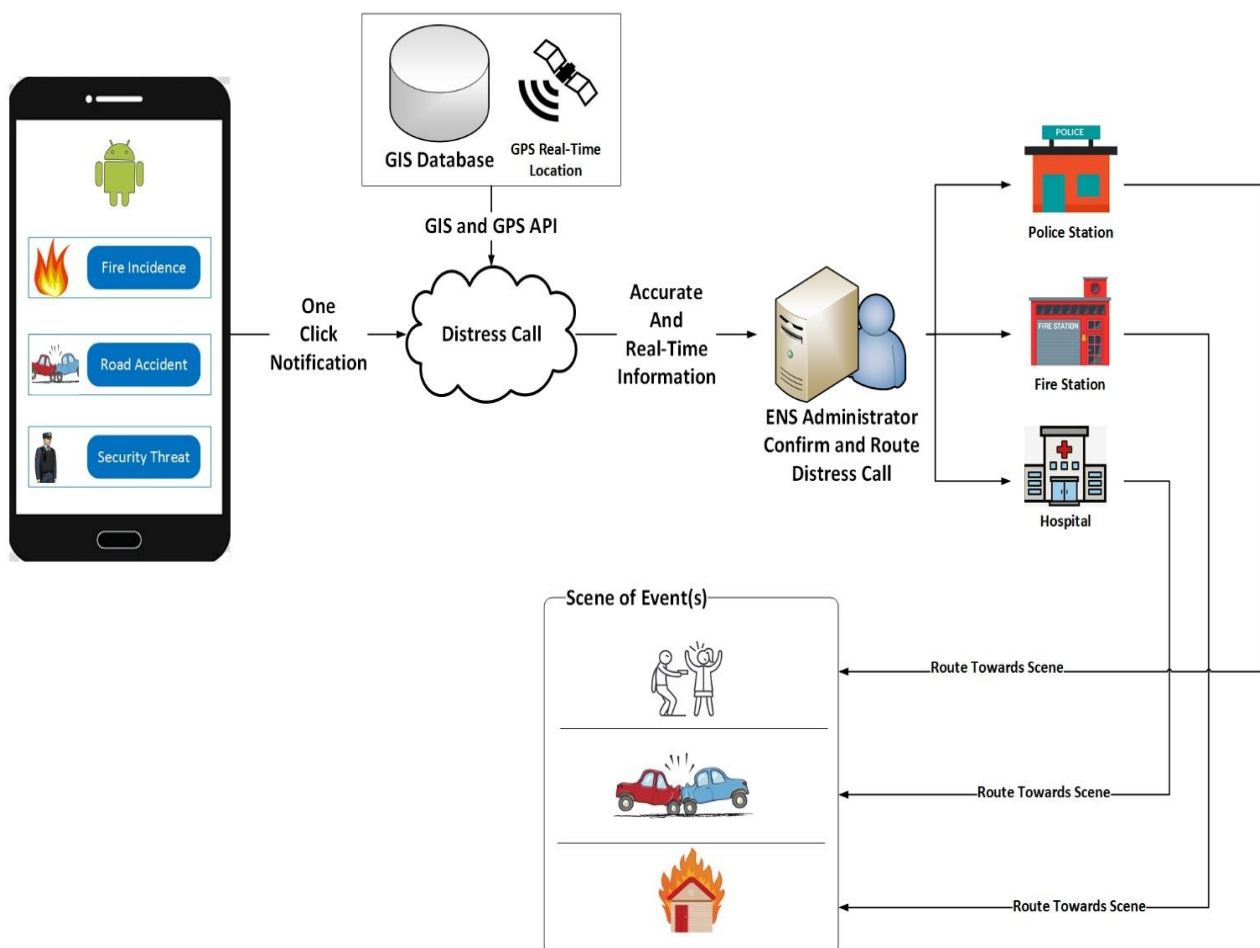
Fire Incidence

Road Accident

Security Threat

One Click Notification

GIS Database

GPS Real-Time Location

GIS and GPS API

Distress Call

Accurate And Real-Time Information

ENS Administrator Confirm and Route Distress Call

POLICE

Police Station

FIRE STATION

Fire Station

Hospital

Scene of Event(s)

Route Towards Scene

Route Towards Scene

Route Towards Scene